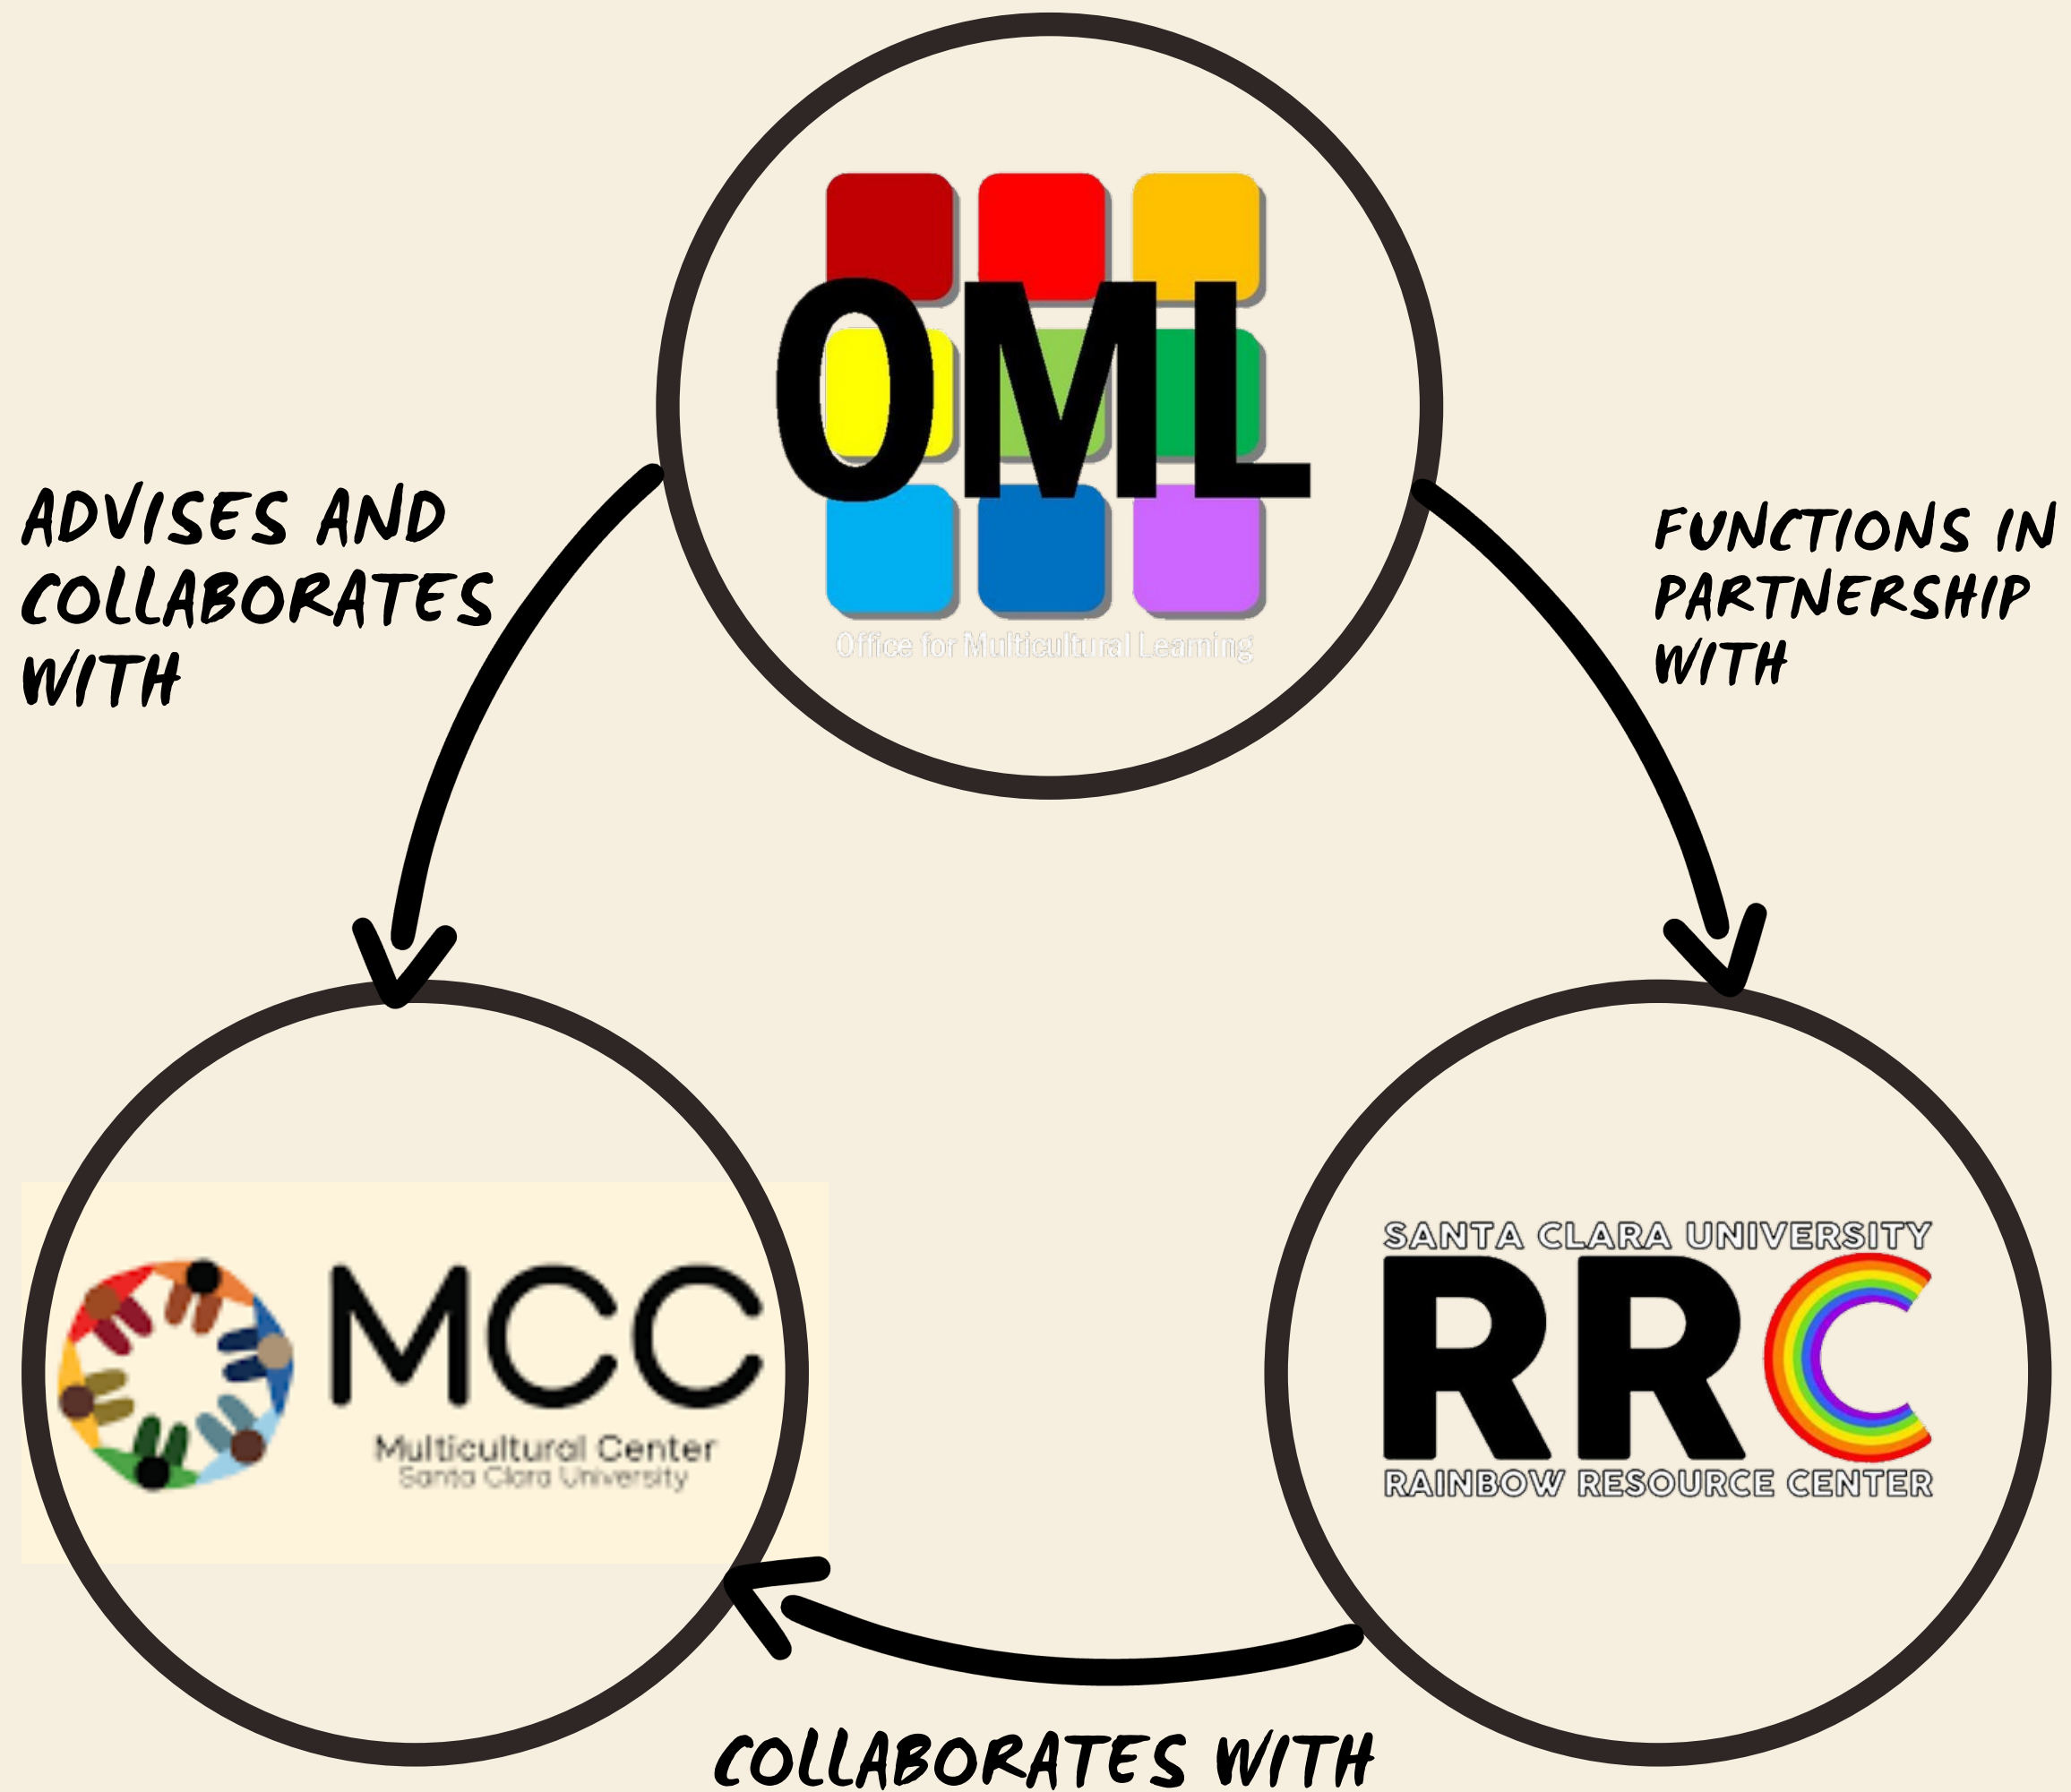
OML
Office for Multicultural Learning

ADVISES AND COLLABORATES WITH

FUNCTIONS IN PARTNERSHIP WITH

MCC
Multicultural Center
Santa Clara University

SANTA CLARA UNIVERSITY
RRC
RAINBOW RESOURCE CENTER

COLLABORATES WITH